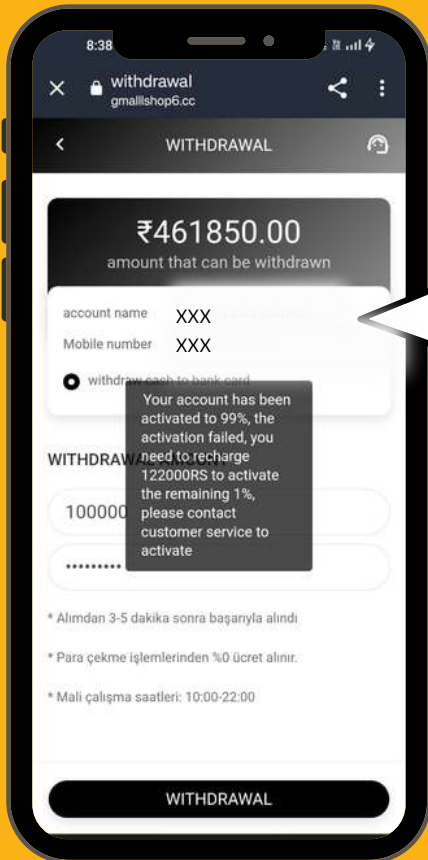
8:38

withdrawal
gmallshop6.cc

WITHDRAWAL

₹461850.00
amount that can be withdrawn

account name XXX
Mobile number XXX

withdraw cash to bank card

Your account has been activated to 99%, the activation failed, you need to recharge 122000RS to activate the remaining 1%, please contact customer service to activate

WITHDRAW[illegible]

100000

·········

* Alımdan 3-5 dakika sonra başarıyla alındı

* Para çekme işlemlerinden %0 ücret alınır.

* Mali çalışma saatleri: 10:00-22:00

WITHDRAWAL